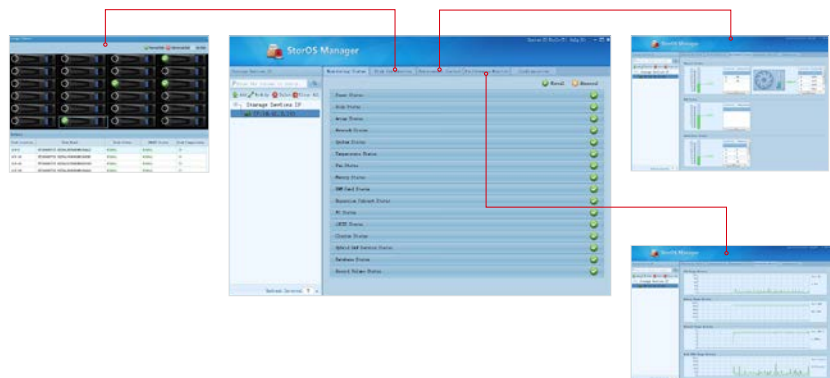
StorOS Manager

Storage Devices IP

Storage Devices IP

Refresh Interval

Monitoring Status

Disk Information

Recall

Abnormal

Power Status

Disk Status

Array Status

Network Status

System Status

Temperature Status

Fan Status

Memory Status

RAM Card Status

Expansion Cabinet Status

FC Status

iSCSI Status

Cluster Status

Hybrid RAM Service Status

Database Status

Shared Volume Status

StorOS Manager

StorOS Manager